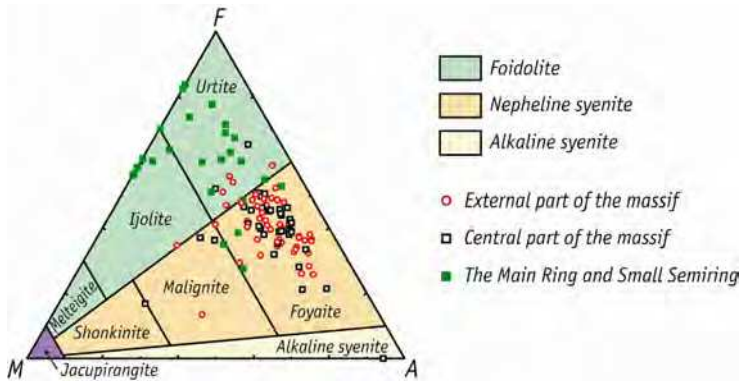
F

Urtite

Ijolite

Melteigite

Malignite

Foyaite

Shonkinite

Alkaline syenite

M

Jacupirangite

A

Foidolite

Nepheline syenite

Alkaline syenite

External part of the massif

Central part of the massif

The Main Ring and Small Semiring